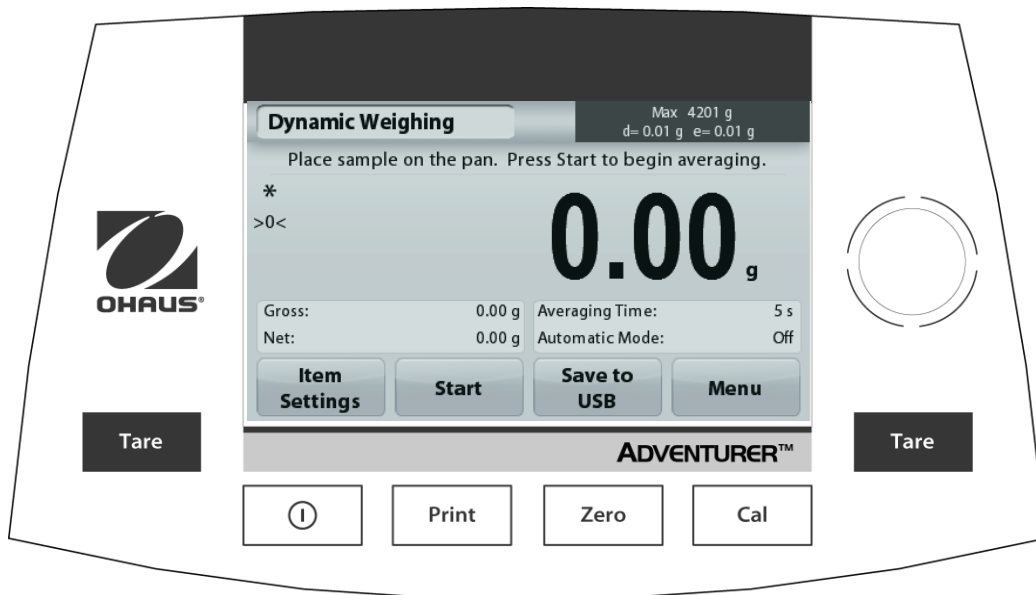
Dynamic Weighing

Max 4201 g
d= 0.01 g e= 0.01 g

Place sample on the pan. Press Start to begin averaging.

*
>0<

0.00 g

OHAUS®

| Gross: | 0.00 g | Averaging Time: | 5 s |
|---|---|---|---|
| Net: | 0.00 g | Automatic Mode: | Off |

Item Settings
Start
Save to USB
Menu

Tare

ADVENTURER™

Tare

Print
Zero
Cal